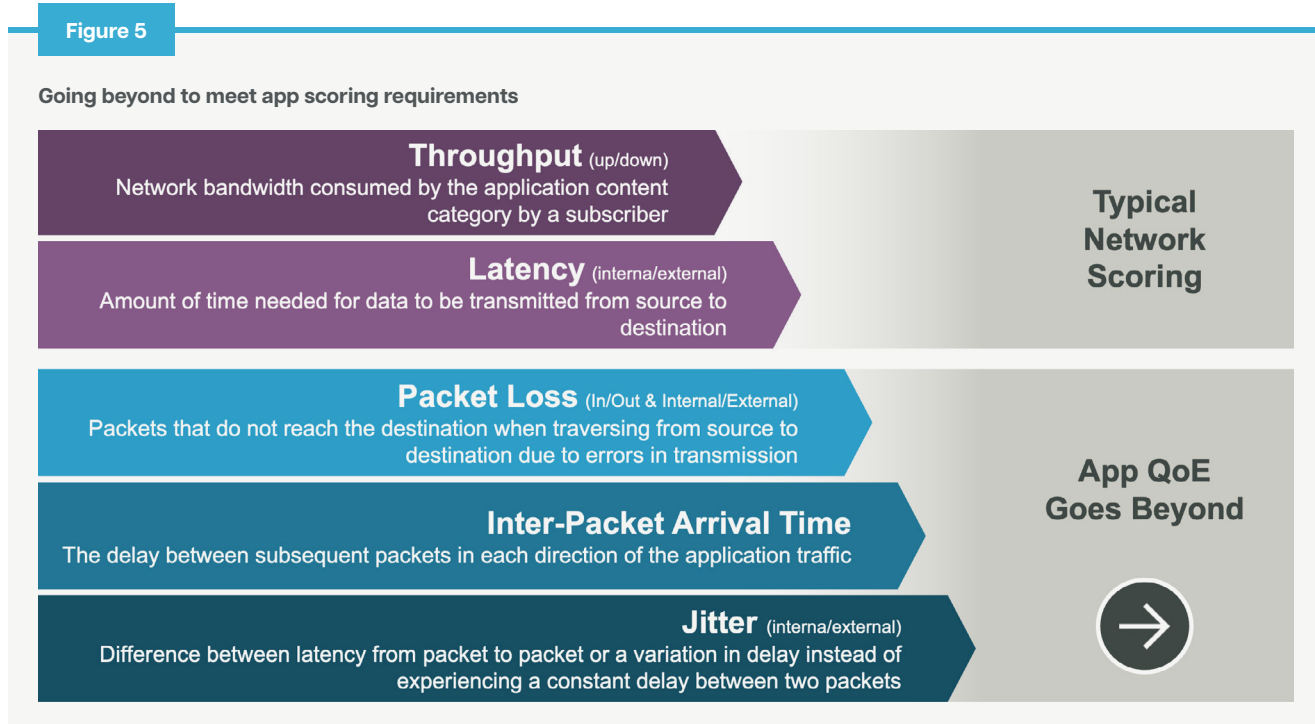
Figure 5

Going beyond to meet app scoring requirements

Throughput (up/down)
Network bandwidth consumed by the application content category by a subscriber

Latency (interna/external)
Amount of time needed for data to be transmitted from source to destination

Typical Network Scoring

Packet Loss (In/Out & Internal/External)
Packets that do not reach the destination when traversing from source to destination due to errors in transmission

Inter-Packet Arrival Time
The delay between subsequent packets in each direction of the application traffic

Jitter (interna/external)
Difference between latency from packet to packet or a variation in delay instead of experiencing a constant delay between two packets

App QoE Goes Beyond